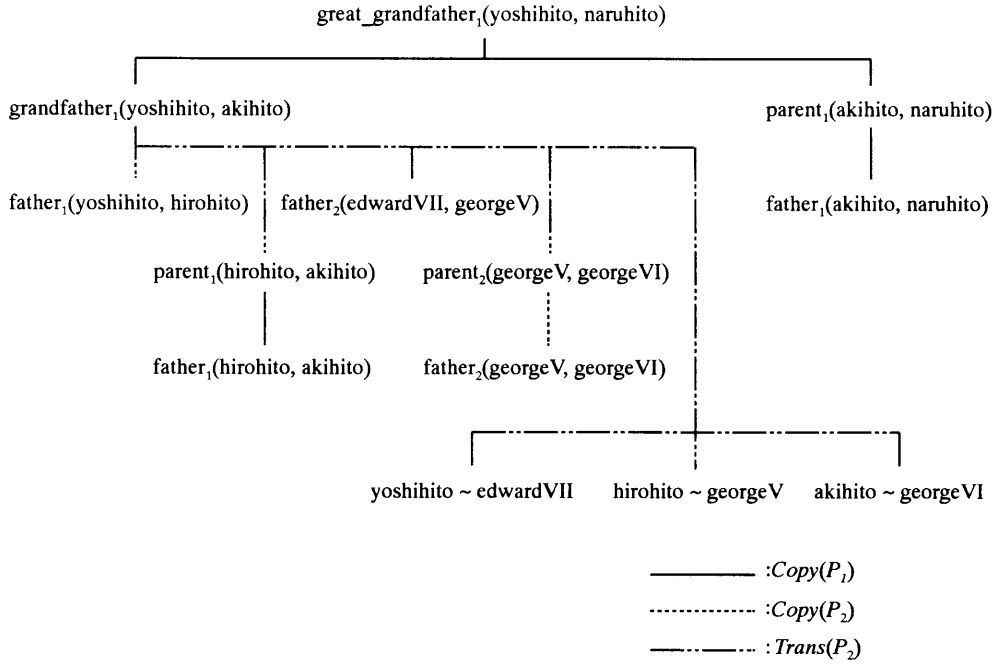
great_grandfather$_1$(yoshihito, naruhito)

grandfather$_1$(yoshihito, akihito)

parent$_1$(akihito, naruhito)

father$_1$(yoshihito, hirohito)

father$_2$(edwardVII, georgeV)

father$_1$(akihito, naruhito)

parent$_1$(hirohito, akihito)

parent$_2$(georgeV, georgeVI)

father$_1$(hirohito, akihito)

father$_2$(georgeV, georgeVI)

yoshihito ~ edwardVII

hirohito ~ georgeV

akihito ~ georgeVI

:$Copy(P_1)$

:$Copy(P_2)$

:$Trans(P_2)$